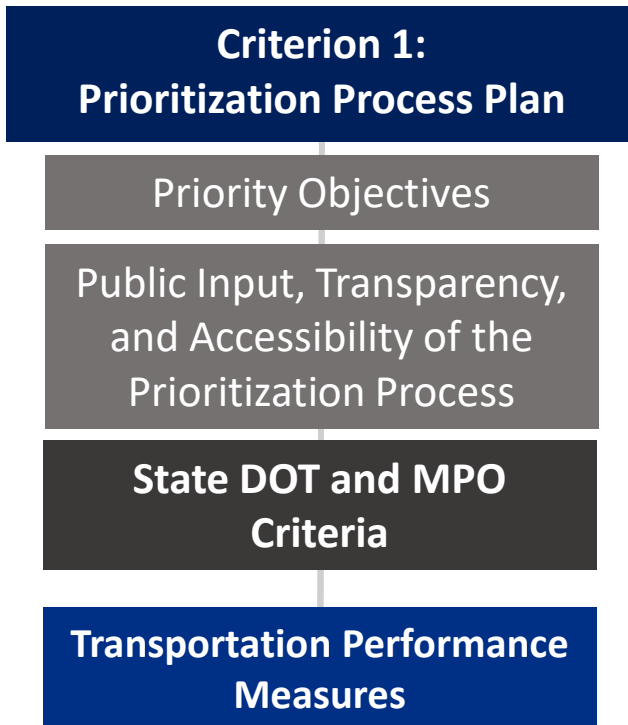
Criterion 1:
Prioritization Process Plan

Priority Objectives

Public Input, Transparency, and Accessibility of the Prioritization Process

State DOT and MPO Criteria

Transportation Performance Measures